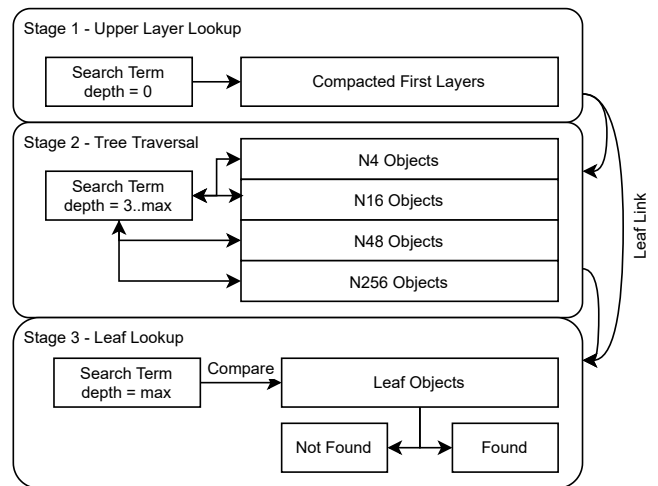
Stage 1 - Upper Layer Lookup

Search Term depth = 0

Compacted First Layers

Stage 2 - Tree Traversal

Search Term depth = 3..max

N4 Objects

N16 Objects

N48 Objects

N256 Objects

Leaf Link

Stage 3 - Leaf Lookup

Search Term depth = max

Compare

Leaf Objects

Not Found

Found